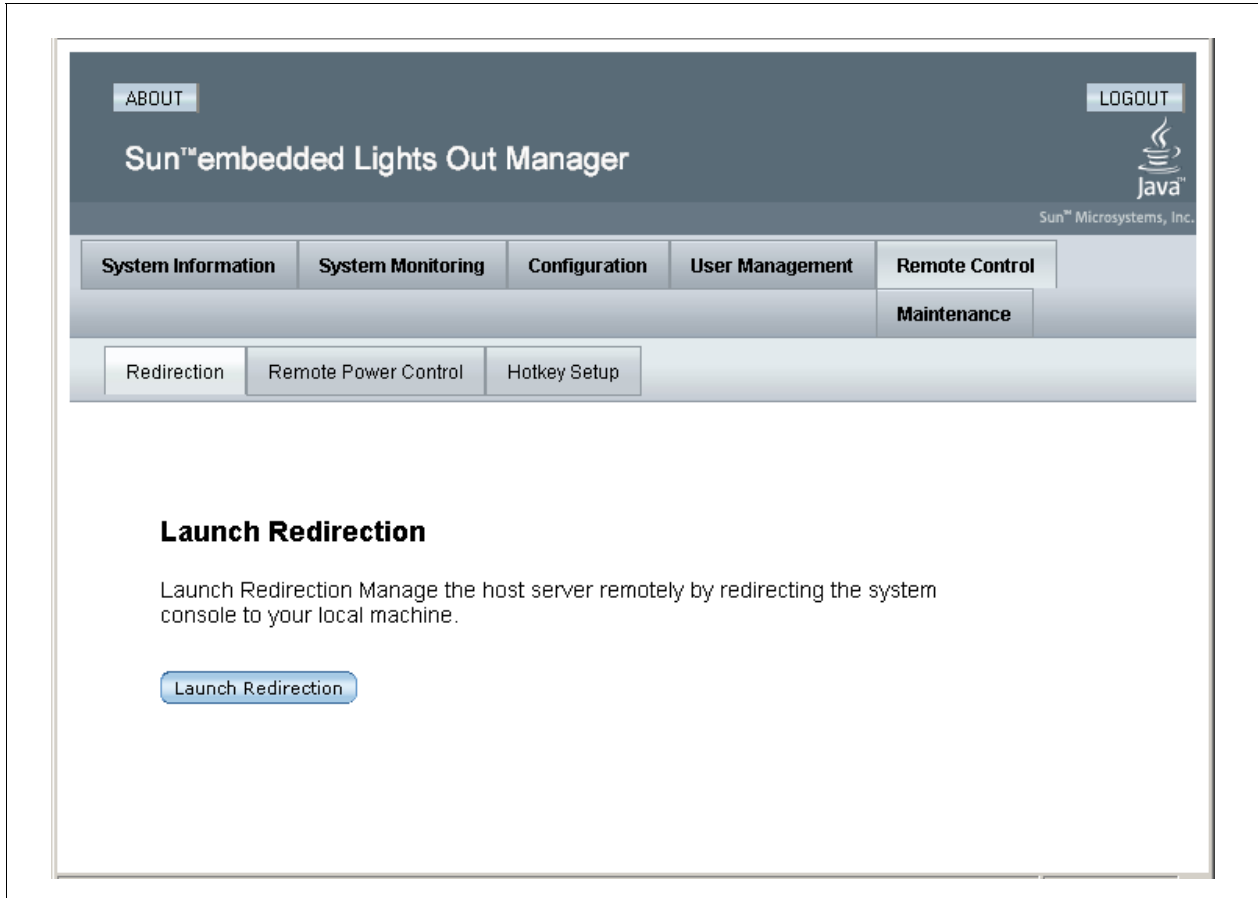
ABOUT

LOGOUT

Sun™embedded Lights Out Manager

Java™

Sun™ Microsystems, Inc.

System Information | System Monitoring | Configuration | User Management | Remote Control

Maintenance

Redirection | Remote Power Control | Hotkey Setup

Launch Redirection

Launch Redirection Manage the host server remotely by redirecting the system console to your local machine.

Launch Redirection